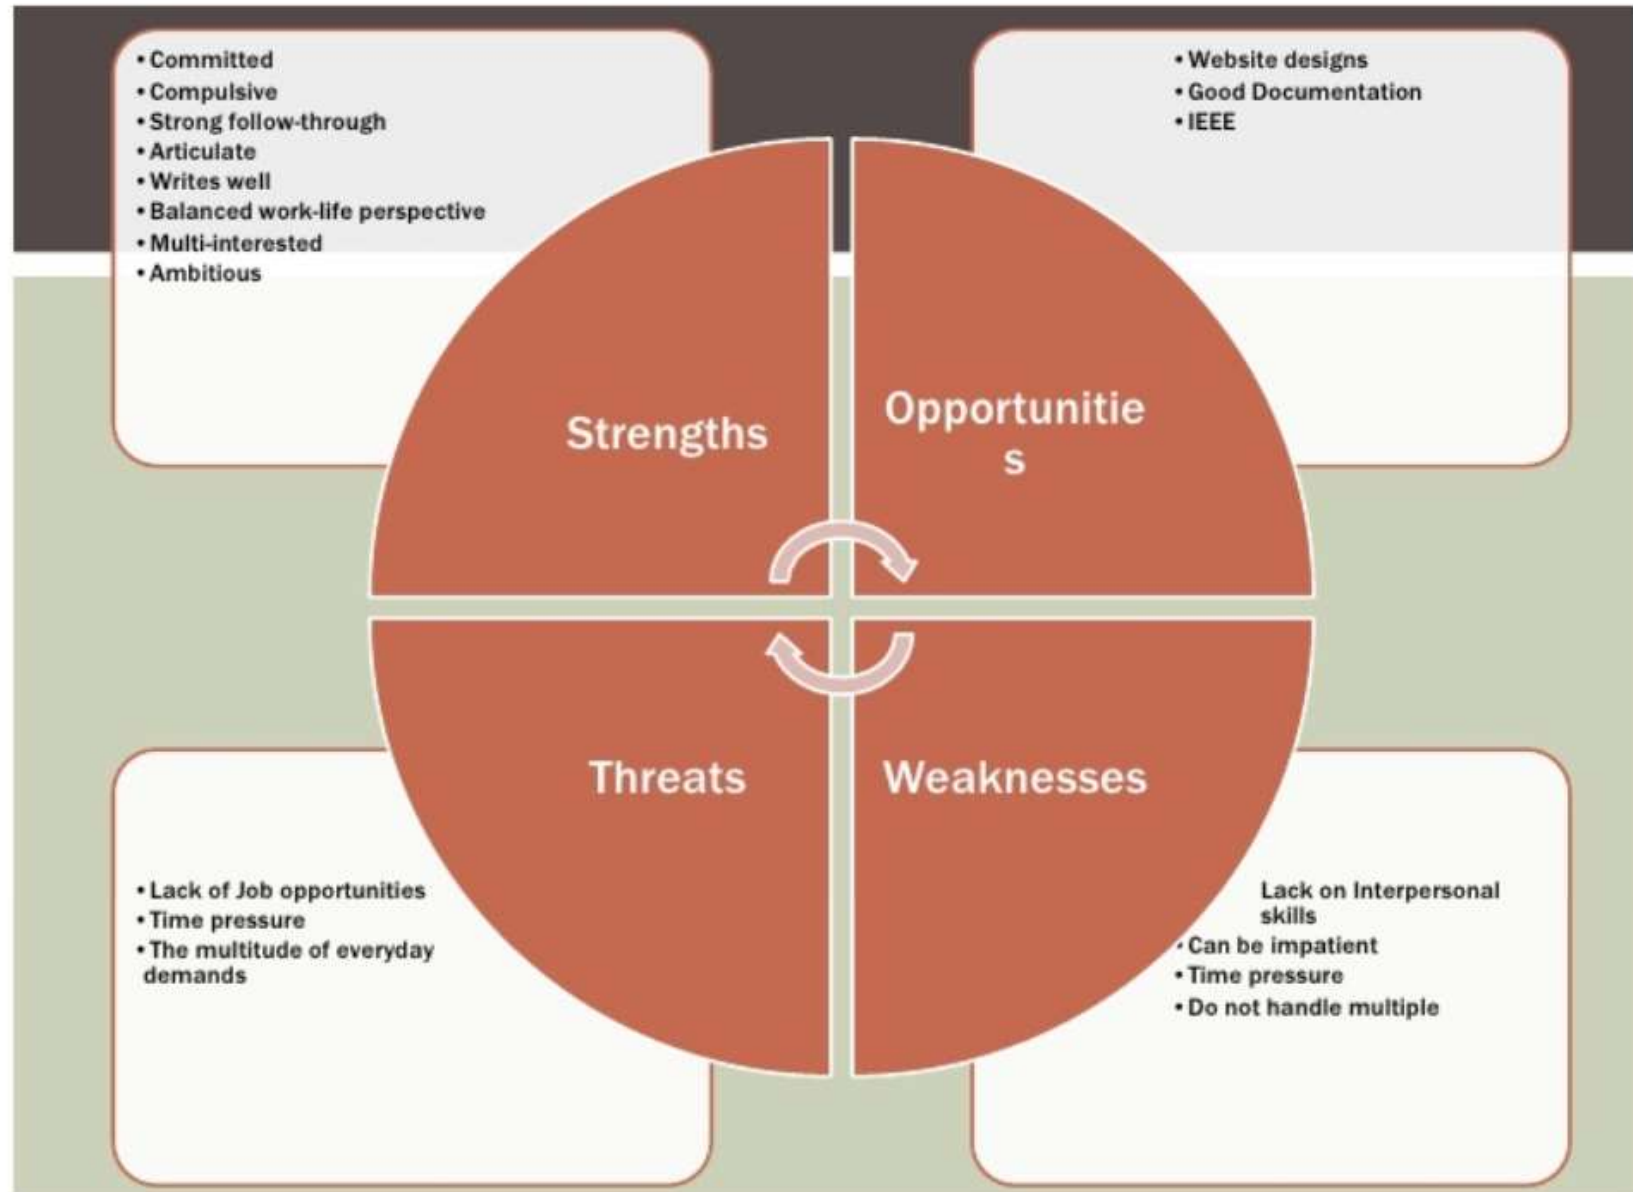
• Committed
• Compulsive
• Strong follow-through
• Articulate
• Writes well
• Balanced work-life perspective
• Multi-interested
• Ambitious

• Website designs
• Good Documentation
• IEEE

Strengths

Opportunitie s

Threats

Weaknesses

• Lack of Job opportunities
• Time pressure
• The multitude of everyday demands

Lack on Interpersonal skills
• Can be impatient
• Time pressure
• Do not handle multiple